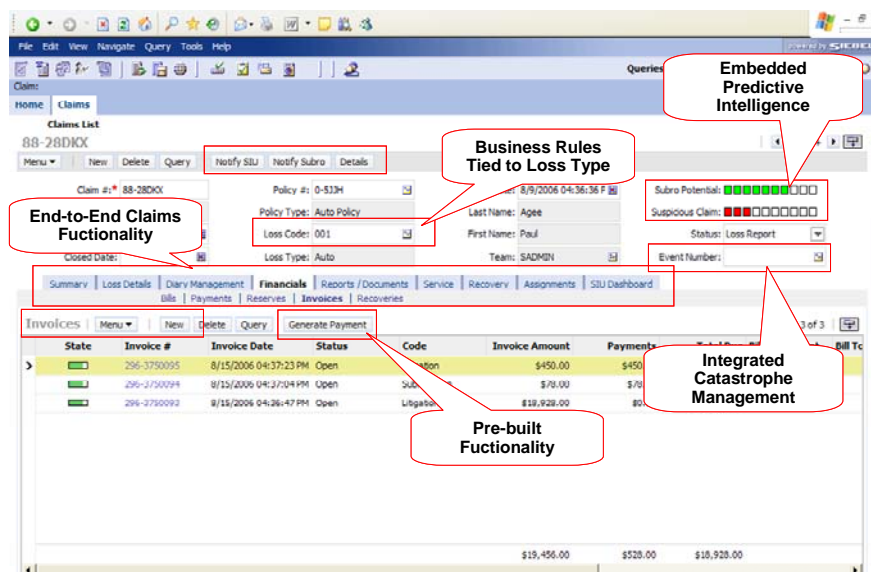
File Edit View Navigate Query Tools Help

Queries

Claim:

Home Claims

Claims List

88-28DKX

Menu ▾ New Delete Query Notify SIU Notify Subro Details

Embedded Predictive Intelligence

Business Rules Tied to Loss Type

End-to-End Claims Fuctionality

Claim #: 88-28DKX

Policy #: 0-5JJH

8/9/2006 04:36:36 P

Subro Potential:

Policy Type: Auto Policy

Last Name: Agee

Suspicious Claim:

Loss Code: 001

First Name: Paul

Status: Loss Report

Closed Date:

Loss Type: Auto

Team: SADMIN

Event Number:

Summary | Loss Details | Diary Management | Financials | Reports / Documents | Service | Recovery | Assignments | SIU Dashboard

Bills | Payments | Reserves | Invoices | Recoveries

Invoices Menu ▾ New Delete Query Generate Payment

3 of 3

| | State | Invoice # | Invoice Date | Status | Code | Invoice Amount | Payments | Total P | Bill To |
|---|---|---|---|---|---|---|---|---|---|
| > | | 296-3750095 | 8/15/2006 04:37:23 PM | Open | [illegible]ation | $450.00 | $450 | | |
| | | 296-3750094 | 8/15/2006 04:37:04 PM | Open | Sub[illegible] | $78.00 | $78 | | |
| | | 296-3750093 | 8/15/2006 04:36:47 PM | Open | Litigation | $18,928.00 | $0 | | |
| | | | | | | $19,456.00 | $528.00 | $18,928.00 | |

Integrated Catastrophe Management

Pre-built Fuctionality